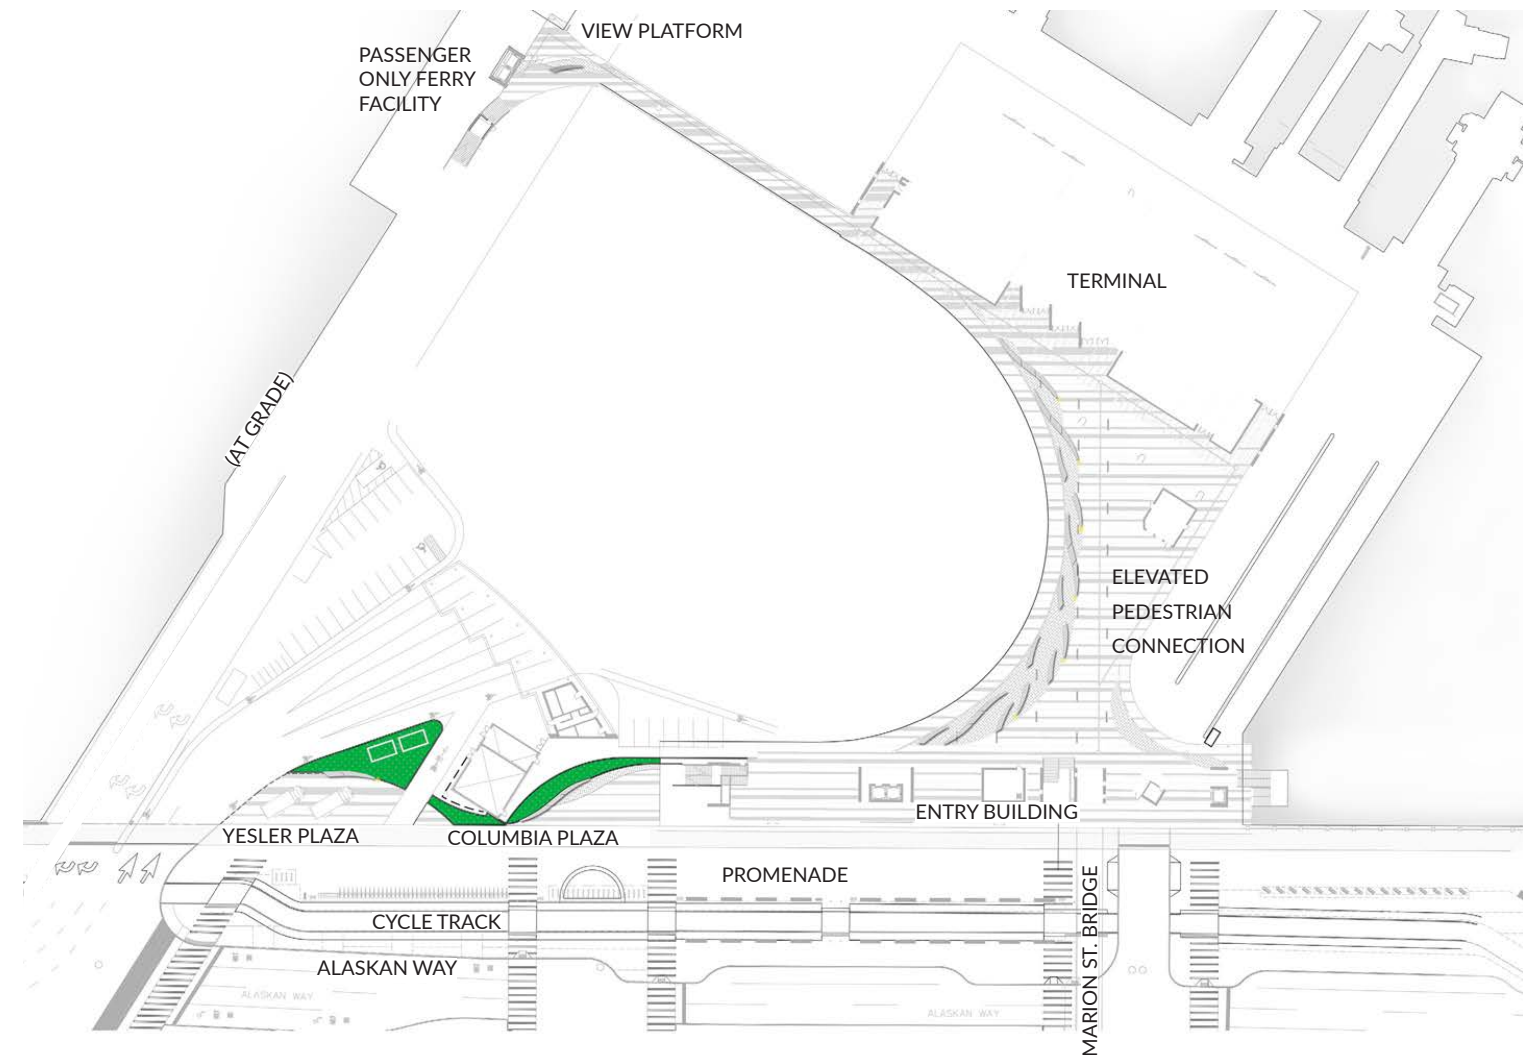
VIEW PLATFORM

PASSENGER ONLY FERRY FACILITY

TERMINAL

(AT GRADE)

ELEVATED PEDESTRIAN CONNECTION

ENTRY BUILDING

YESLER PLAZA

COLUMBIA PLAZA

PROMENADE

MARION ST. BRIDGE

CYCLE TRACK

ALASKAN WAY

ALASKAN WAY

ALASKAN WAY